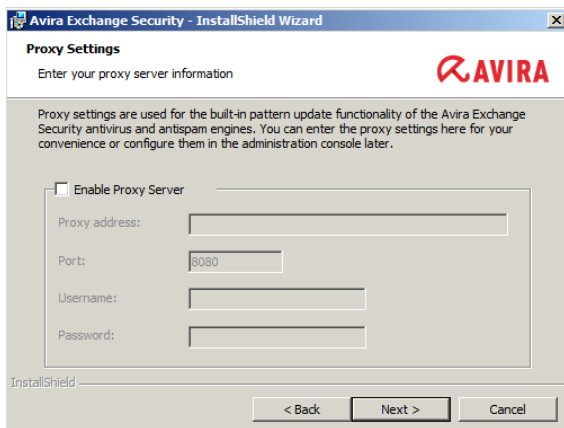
Avira Exchange Security - InstallShield Wizard

Proxy Settings

Enter your proxy server information

AVIRA

Proxy settings are used for the built-in pattern update functionality of the Avira Exchange Security antivirus and antispam engines. You can enter the proxy settings here for your convenience or configure them in the administration console later.

Enable Proxy Server

Proxy address:

Port: 8080

Username:

Password:

InstallShield

< Back

Next >

Cancel